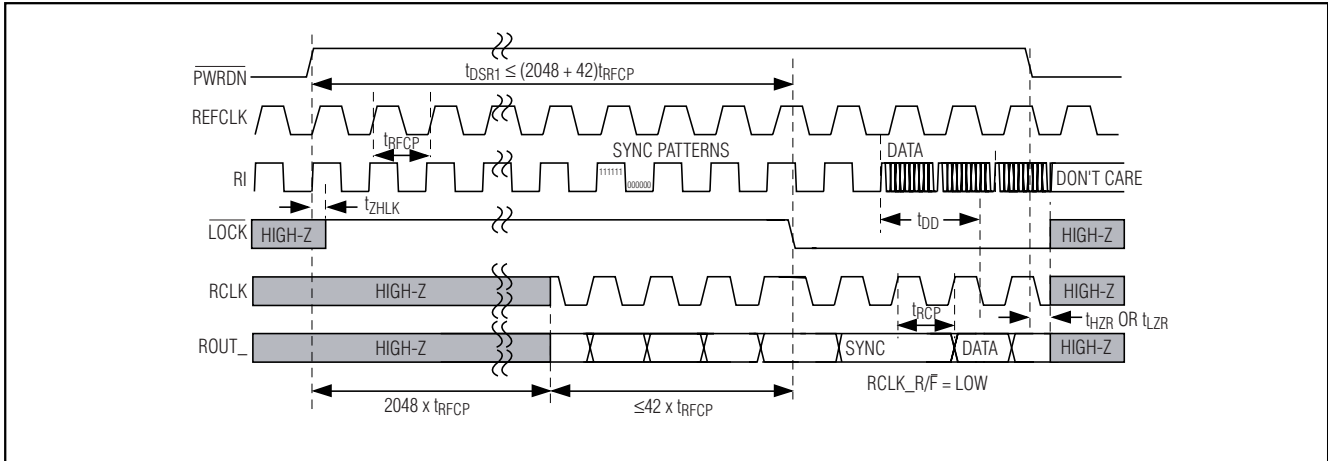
$\overline{PWRDN}$

$t_{DSR1} \leq (2048 + 42)t_{RFCP}$

REFCLK

$t_{RFCP}$

SYNC PATTERNS

DATA

RI

111111

000000

DON'T CARE

$t_{ZHLK}$

$t_{DD}$

$\overline{LOCK}$

HIGH-Z

HIGH-Z

RCLK

HIGH-Z

HIGH-Z

$t_{RCP}$

$t_{HZR}$ OR $t_{LZR}$

ROUT_

HIGH-Z

SYNC

DATA

HIGH-Z

RCLK_R/$\overline{F}$ = LOW

2048 x $t_{RFCP}$

≤42 x $t_{RFCP}$